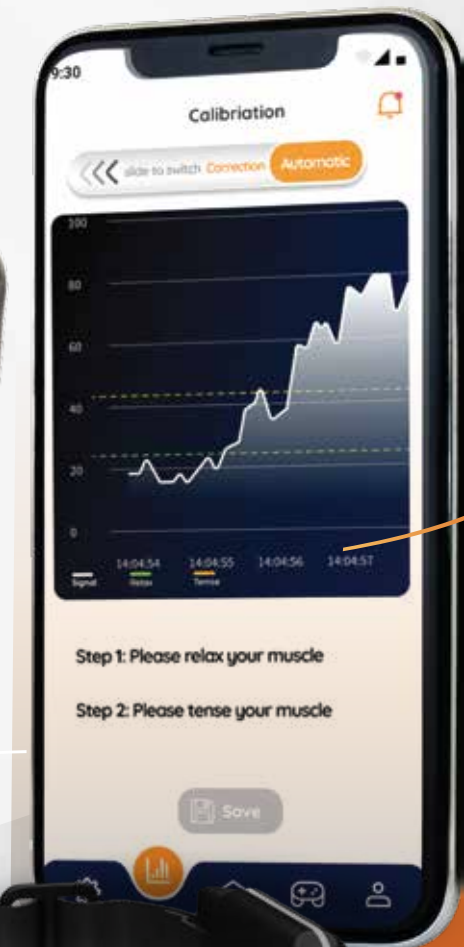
9:30

Calibriation

slide to switch Correction Automatic

100
80
60
40
20
0

14:04:54 14:04:55 14:04:56 14:04:57

Signal Relax Tense

Step 1: Please relax your muscle

Step 2: Please tense your muscle

Save